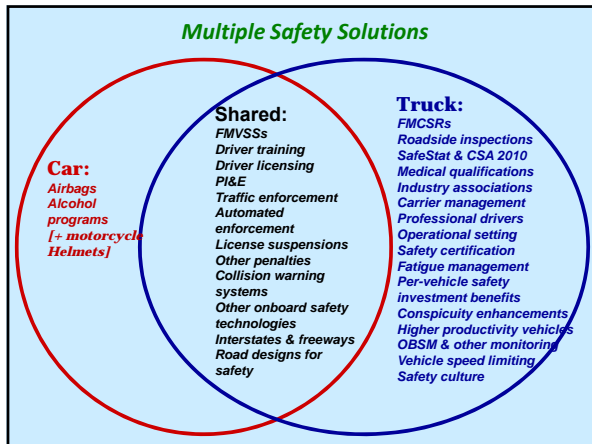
Multiple Safety Solutions

Car:
Airbags
Alcohol programs
[+ motorcycle Helmets]

Shared:
FMVSSs
Driver training
Driver licensing
PI&E
Traffic enforcement
Automated enforcement
License suspensions
Other penalties
Collision warning systems
Other onboard safety technologies
Interstates & freeways
Road designs for safety

Truck:
FMCSRs
Roadside inspections
SafeStat & CSA 2010
Medical qualifications
Industry associations
Carrier management
Professional drivers
Operational setting
Safety certification
Fatigue management
Per-vehicle safety investment benefits
Conspicuity enhancements
Higher productivity vehicles
OBSM & other monitoring
Vehicle speed limiting
Safety culture